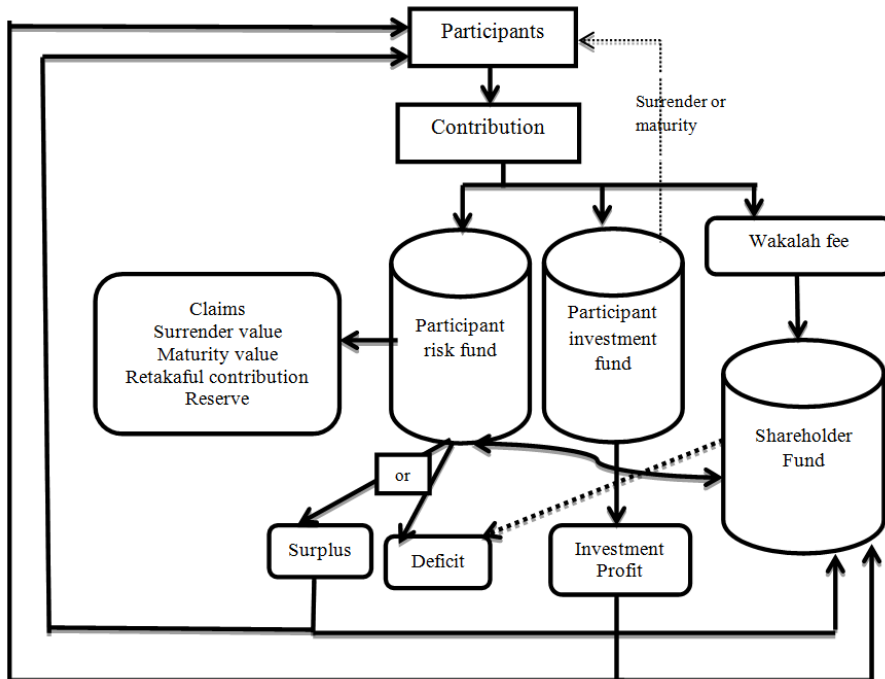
Participants

Contribution

Surrender or maturity

Wakalah fee

Claims
Surrender value
Maturity value
Retakaful contribution
Reserve

Participant risk fund

Participant investment fund

Shareholder Fund

or

Surplus

Deficit

Investment Profit